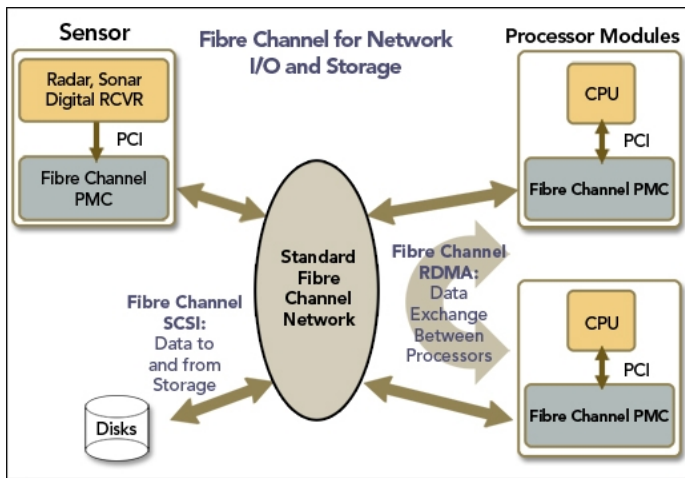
Sensor

Fibre Channel for Network I/O and Storage

Processor Modules

Radar, Sonar Digital RCVR

PCI

Fibre Channel PMC

CPU

PCI

Fibre Channel PMC

Standard Fibre Channel Network

Fibre Channel RDMA: Data Exchange Between Processors

CPU

PCI

Fibre Channel PMC

Fibre Channel SCSI: Data to and from Storage

Disks